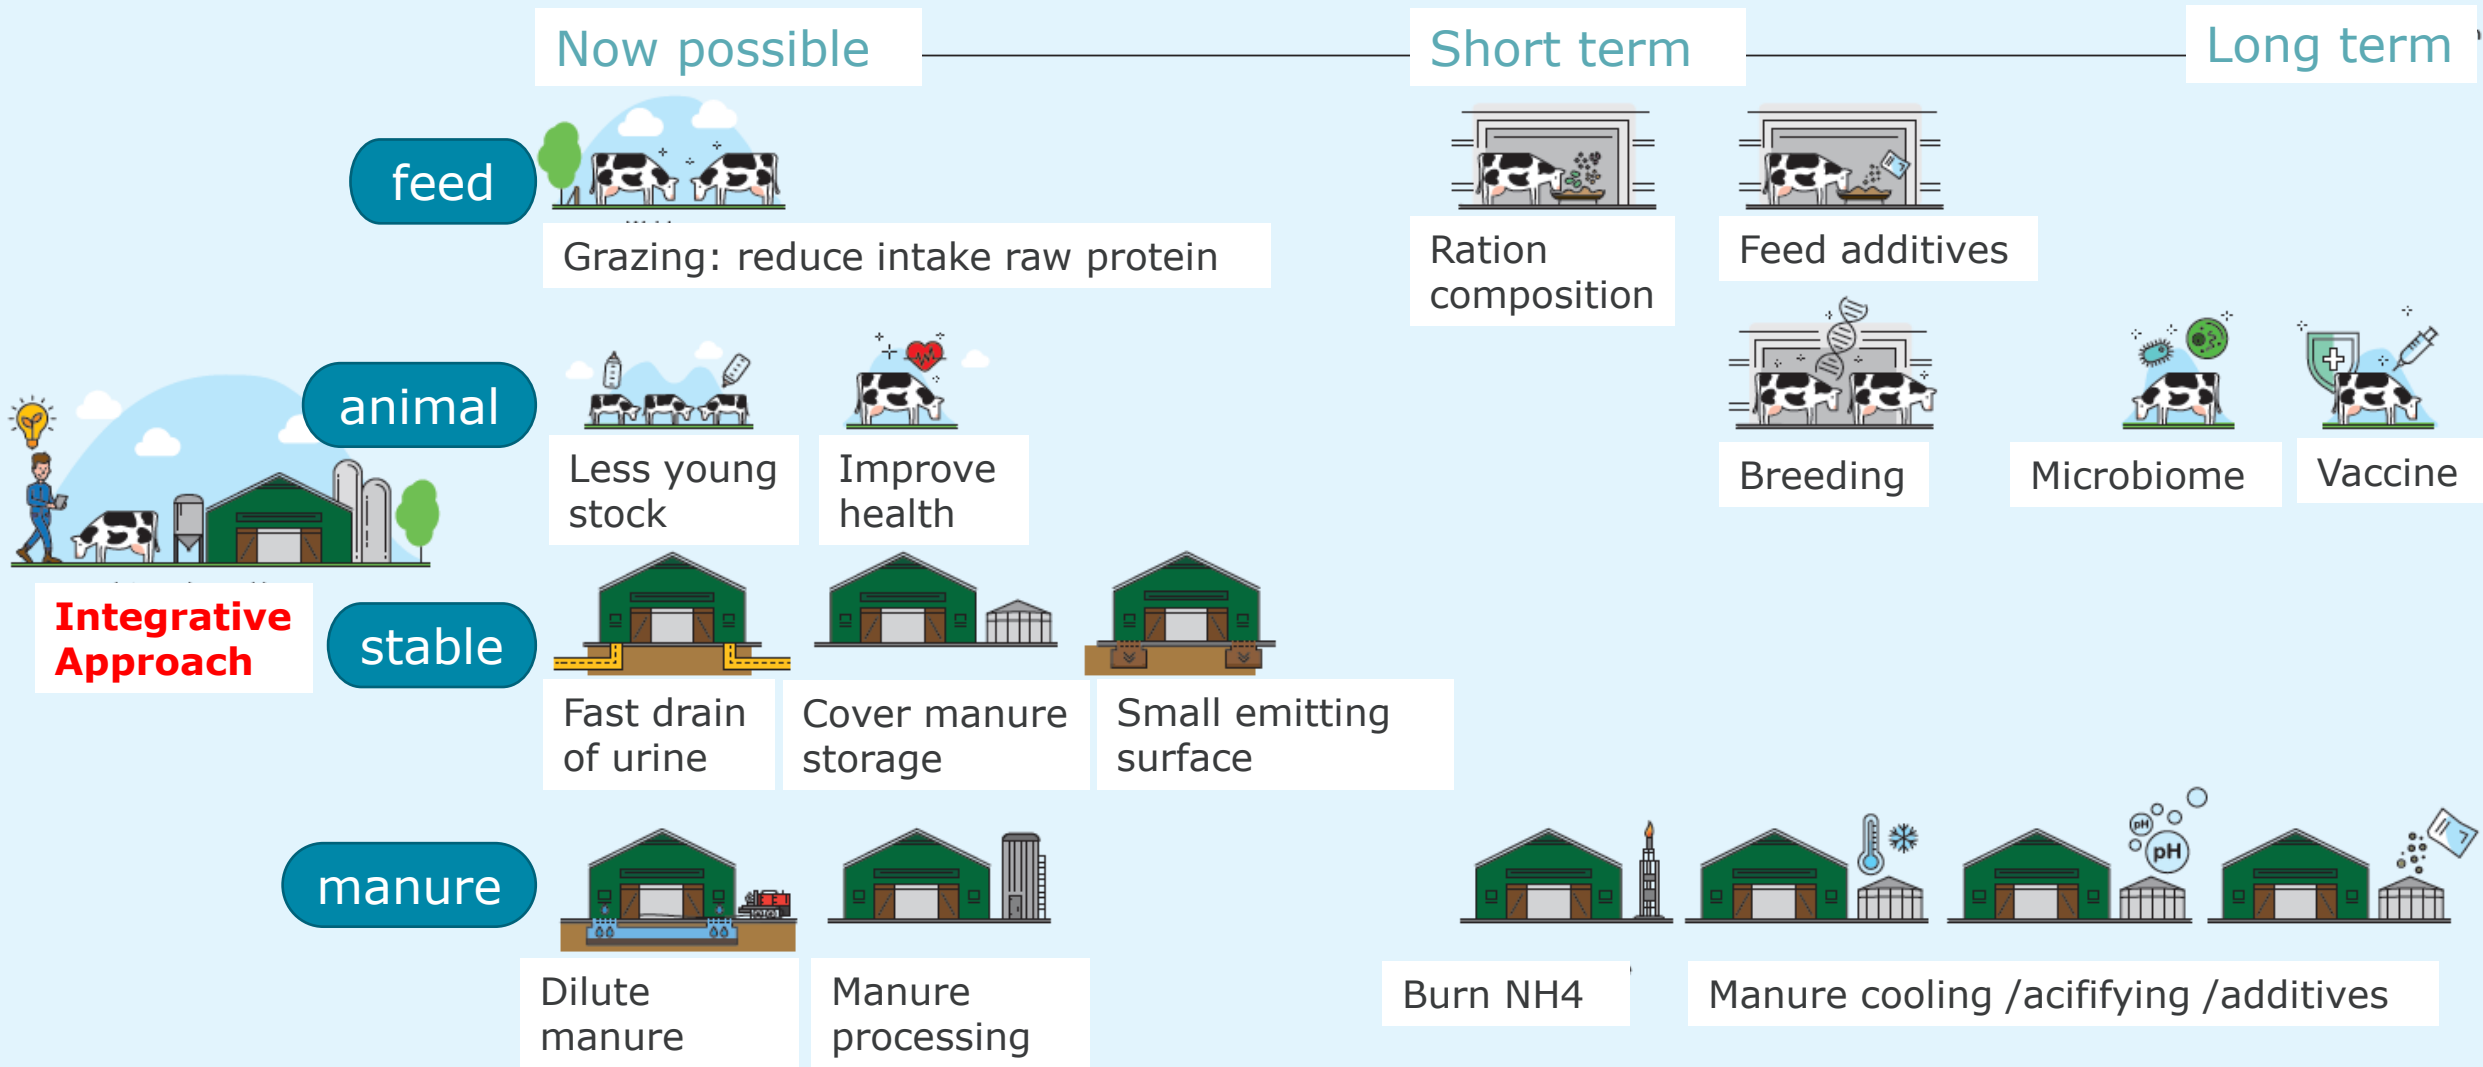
Now possible

Short term

Long term

feed

Grazing: reduce intake raw protein

Ration composition

Feed additives

animal

Less young stock

Improve health

Breeding

Microbiome

Vaccine

Integrative Approach

stable

Fast drain of urine

Cover manure storage

Small emitting surface

manure

Dilute manure

Manure processing

Burn NH4

Manure cooling /acifiying /additives